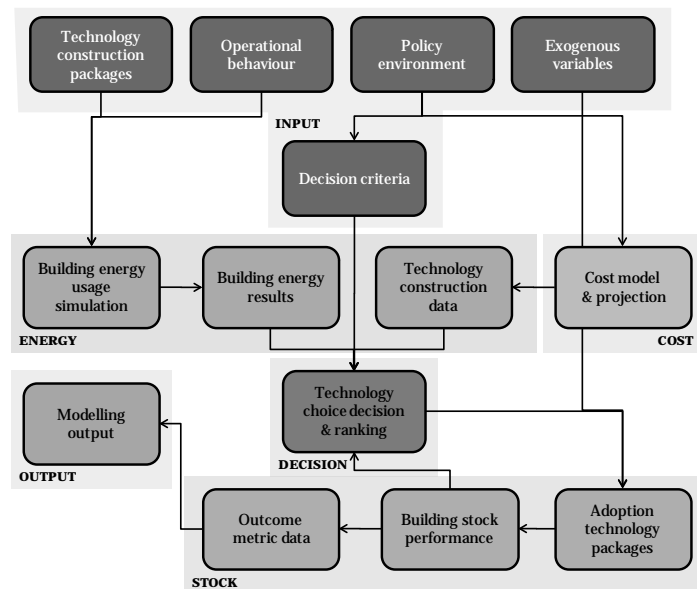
Technology construction packages

Operational behaviour

Policy environment

Exogenous variables

INPUT

Decision criteria

Building energy usage simulation

Building energy results

Technology construction data

Cost model & projection

ENERGY

COST

Modelling output

Technology choice decision & ranking

OUTPUT

DECISION

Outcome metric data

Building stock performance

Adoption technology packages

STOCK